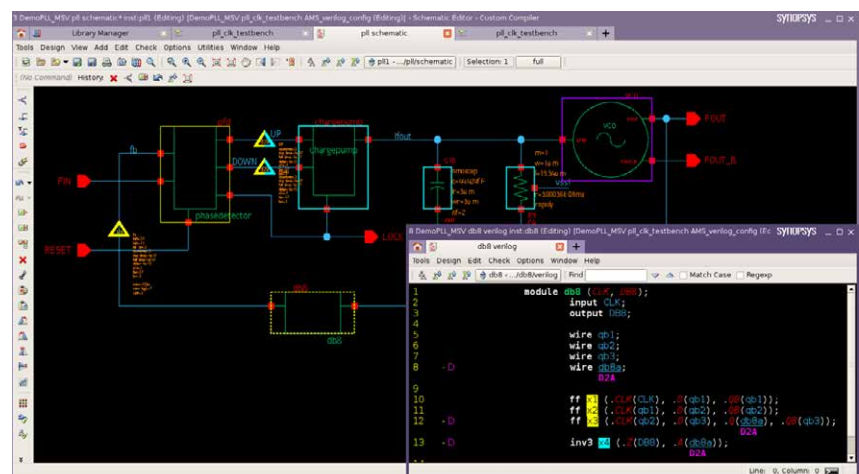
3 DemoPLL_MSV pll schematic* inst:pll1 (Editing) [DemoPLL_MSV pll_clk_testbench AMS_verilog_config (Editing)] - Schematic Editor - Custom Compiler

SYNOPSYS

Library Manager | pll_clk_testbench | pll schematic | pll_clk_testbench

Tools Design View Add Edit Check Options Utilities Window Help

pll1 - ..../pll/schematic | Selection: 1 | full

(No Command) History

fb

PIN

RESET

UP

DOWN

phasedetector

chargepump

fbout

LOCK

VCO

FOUT

FOUT_B

db8

8 DemoPLL_MSV db8 verilog inst:db8 (Editing) [DemoPLL_MSV pll_clk_testbench AMS_verilog_config (Ec SYNOPSYS

db8 verilog

Tools Design Edit Check Options Window Help

db8 - ..../db8/verilog | Find | Match Case | Regexp

1 module db8 (CLK, DB8);
2 input CLK;
3 output DB8;
4
5 wire qb1;
6 wire qb2;
7 wire qb3;
8 -D wire db8a;
D2A
9
10 ff x1 (.CLK(CLK), .Q(qb1), .QB(qb1));
11 ff x2 (.CLK(qb1), .Q(qb2), .QB(qb2));
12 -D ff x3 (.CLK(qb2), .Q(qb3), .Q(db8a), .QB(qb3));
D2A
13 -D inv3 x4 (.Z(DB8), .A(db8a));
D2A

Line: 0, Column: 0